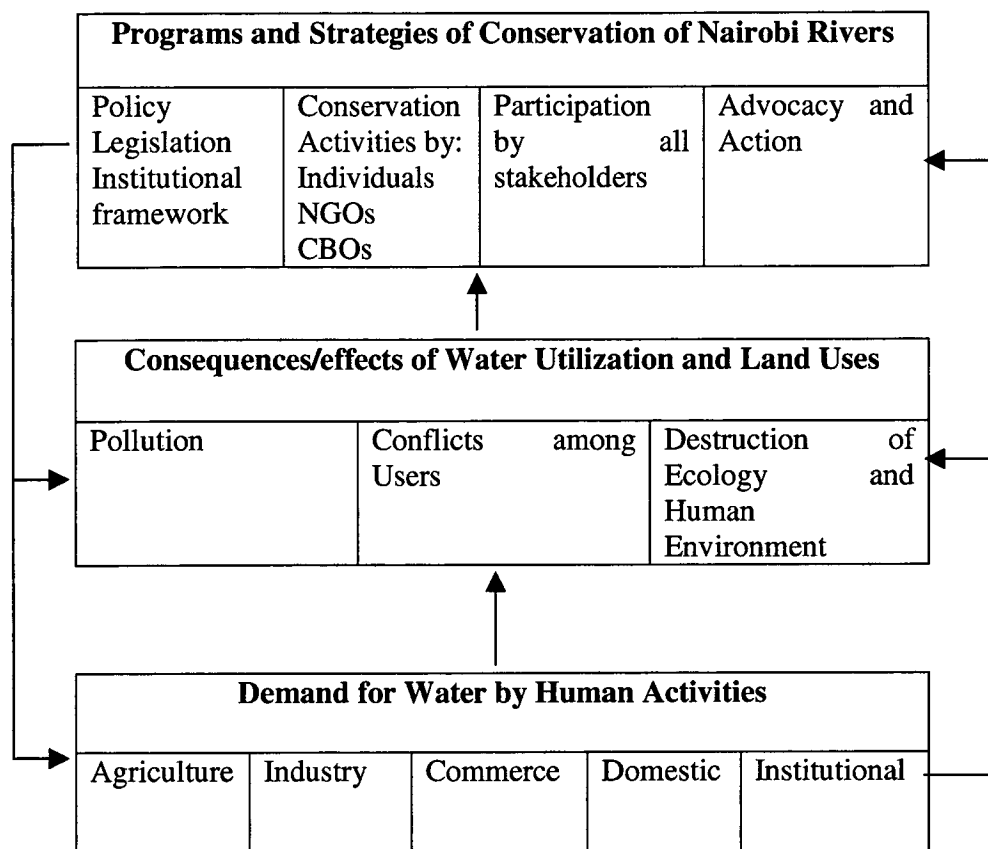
**Programs and Strategies of Conservation of Nairobi Rivers**

| Policy Legislation Institutional framework | Conservation Activities by: Individuals NGOs CBOs | Participation by all stakeholders | Advocacy and Action |
|---|---|---|---|

**Consequences/effects of Water Utilization and Land Uses**

| Pollution | Conflicts among Users | Destruction of Ecology and Human Environment |
|---|---|---|

**Demand for Water by Human Activities**

| Agriculture | Industry | Commerce | Domestic | Institutional |
|---|---|---|---|---|